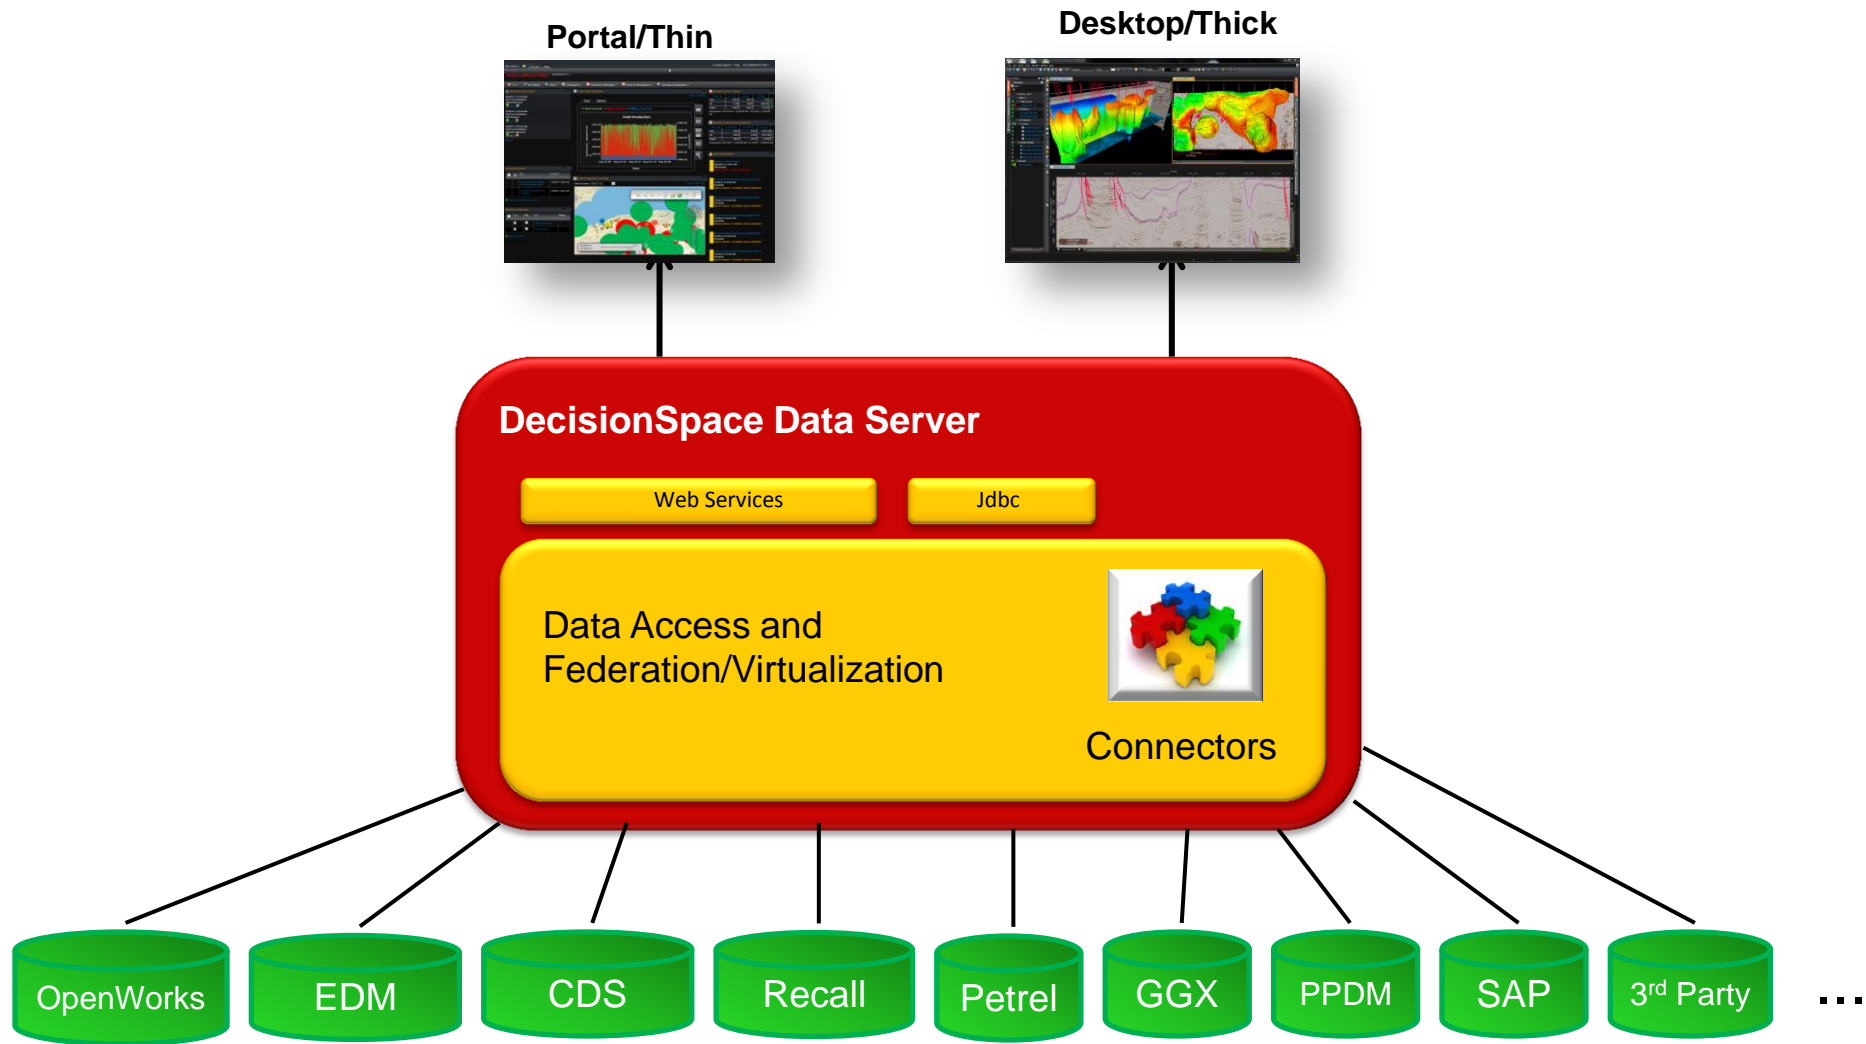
Portal/Thin

Desktop/Thick

DecisionSpace Data Server

Web Services

Jdbc

Data Access and Federation/Virtualization

Connectors

OpenWorks

EDM

CDS

Recall

Petrel

GGX

PPDM

SAP

$3^{rd}$ Party

...